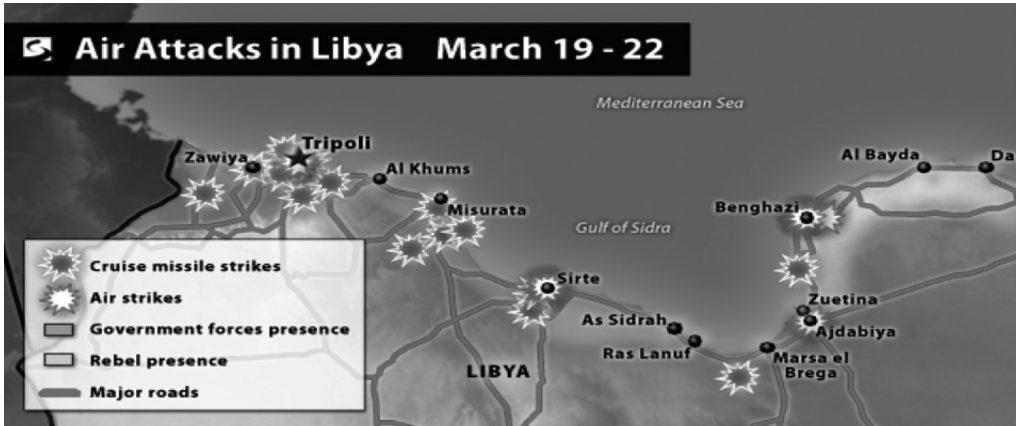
Air Attacks in Libya March 19 - 22

Mediterranean Sea

Tripoli
Zawiya
Al Khums
Misurata
Gulf of Sidra
Al Bayda
Da
Benghazi
Sirte
Zuetina
Ajdabiya
As Sidrah
Ras Lanuf
Marsa el Brega
LIBYA

Cruise missile strikes
Air strikes
Government forces presence
Rebel presence
Major roads